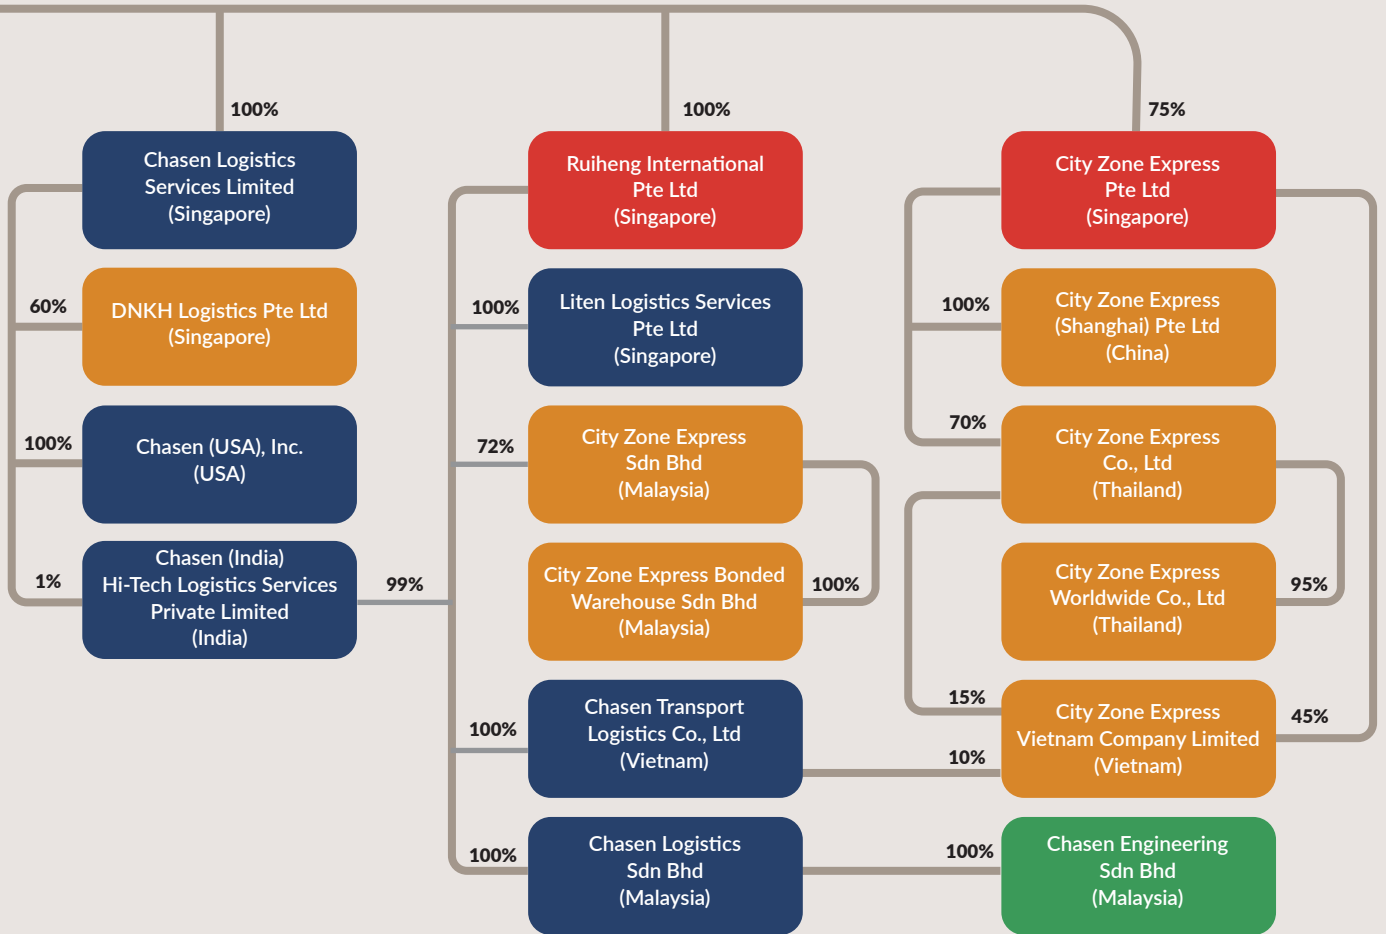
100%

Chasen Logistics Services Limited (Singapore)

60%

DNKH Logistics Pte Ltd (Singapore)

100%

Chasen (USA), Inc. (USA)

1%

Chasen (India) Hi-Tech Logistics Services Private Limited (India)

99%

100%

Ruiheng International Pte Ltd (Singapore)

100%

Liten Logistics Services Pte Ltd (Singapore)

72%

City Zone Express Sdn Bhd (Malaysia)

City Zone Express Bonded Warehouse Sdn Bhd (Malaysia)

100%

100%

Chasen Transport Logistics Co., Ltd (Vietnam)

100%

Chasen Logistics Sdn Bhd (Malaysia)

75%

City Zone Express Pte Ltd (Singapore)

100%

City Zone Express (Shanghai) Pte Ltd (China)

70%

City Zone Express Co., Ltd (Thailand)

City Zone Express Worldwide Co., Ltd (Thailand)

95%

15%

City Zone Express Vietnam Company Limited (Vietnam)

45%

10%

100%

Chasen Engineering Sdn Bhd (Malaysia)